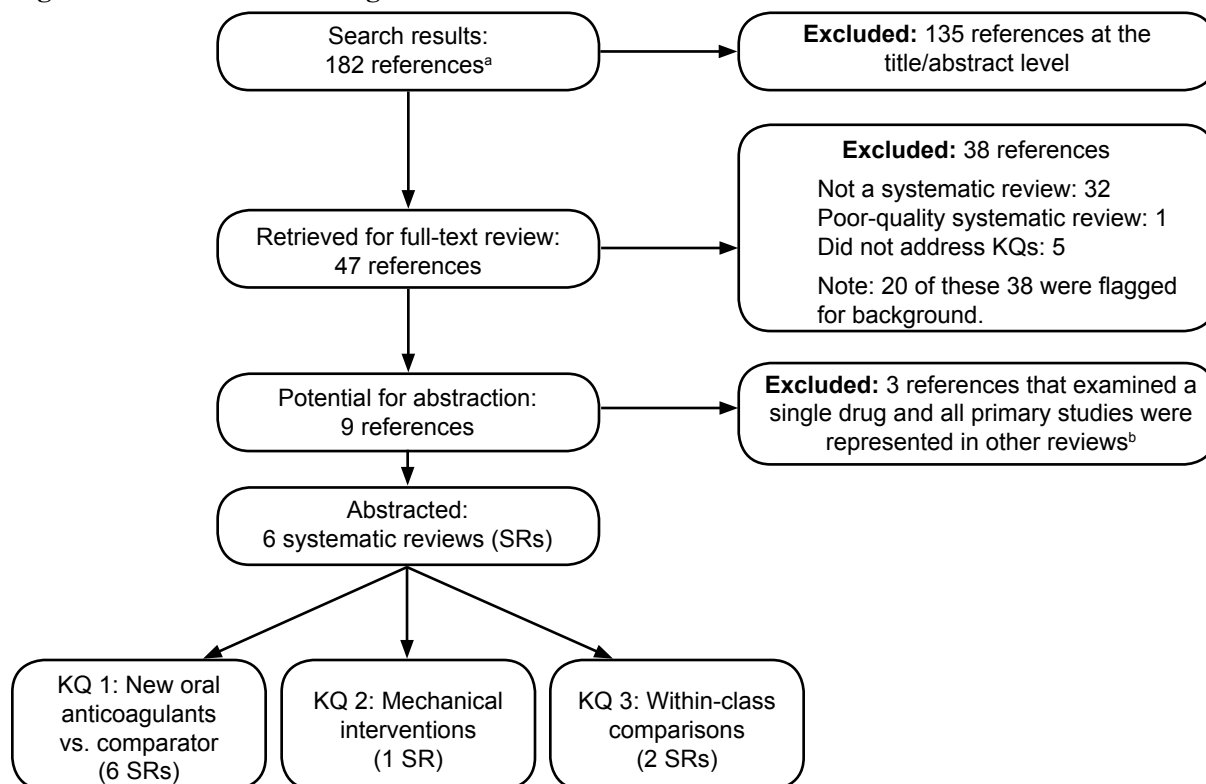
Search results: 182 references$^{a}$

**Excluded:** 135 references at the title/abstract level

Retrieved for full-text review: 47 references

**Excluded:** 38 references

Not a systematic review: 32
Poor-quality systematic review: 1
Did not address KQs: 5

Note: 20 of these 38 were flagged for background.

Potential for abstraction: 9 references

**Excluded:** 3 references that examined a single drug and all primary studies were represented in other reviews$^{b}$

Abstracted: 6 systematic reviews (SRs)

KQ 1: New oral anticoagulants vs. comparator (6 SRs)

KQ 2: Mechanical interventions (1 SR)

KQ 3: Within-class comparisons (2 SRs)